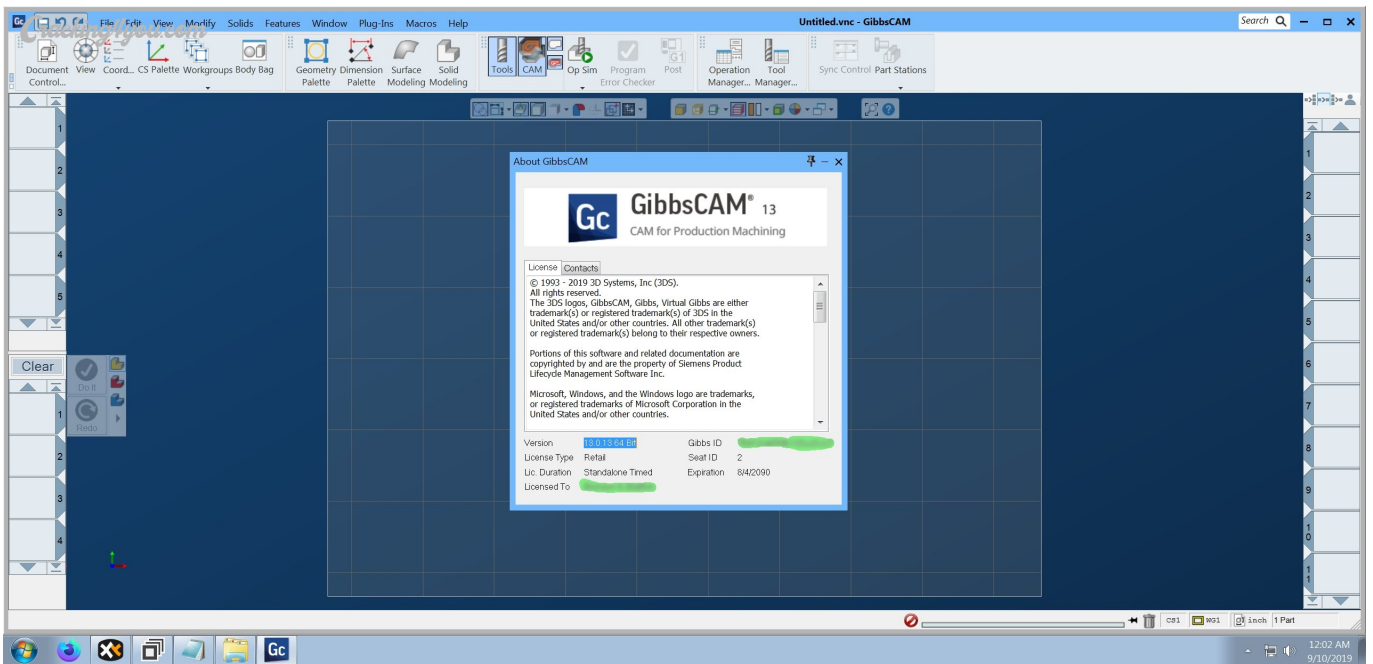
Gc File Edit View Modify Solids Features Window Plug-Ins Macros Help

Untitled.vnc - GibbsCAM

Search

CrackingYou.com

Document Control... View Coord... CS Palette Workgroups Body Bag Geometry Palette Dimension Palette Surface Modeling Solid Modeling Tools CAM Op Sim Program Error Checker Post Operation Manager... Tool Manager... Sync Control Part Stations

1 2 3 4 5

Clear Do It Redo

1 2 3 4

About GibbsCAM

Gc GibbsCAM® 13
CAM for Production Machining

License Contacts

© 1993 - 2019 3D Systems, Inc (3DS).
All rights reserved.
The 3DS logos, GibbsCAM, Gibbs, Virtual Gibbs are either trademark(s) or registered trademark(s) of 3DS in the United States and/or other countries. All other trademark(s) or registered trademark(s) belong to their respective owners.

Portions of this software and related documentation are copyrighted by and are the property of Siemens Product Lifecycle Management Software Inc.

Microsoft, Windows, and the Windows logo are trademarks, or registered trademarks of Microsoft Corporation in the United States and/or other countries.

| Version | 13.0.13.64 Bit | Gibbs ID | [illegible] |
|---|---|---|---|
| License Type | Retail | Seat ID | 2 |
| Lic. Duration | Standalone Timed | Expiration | 8/4/2090 |
| Licensed To | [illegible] | | |

1 2 3 4 5 6 7 8 9 10 11

CS1 WG1 inch 1 Part

12:02 AM
9/10/2019